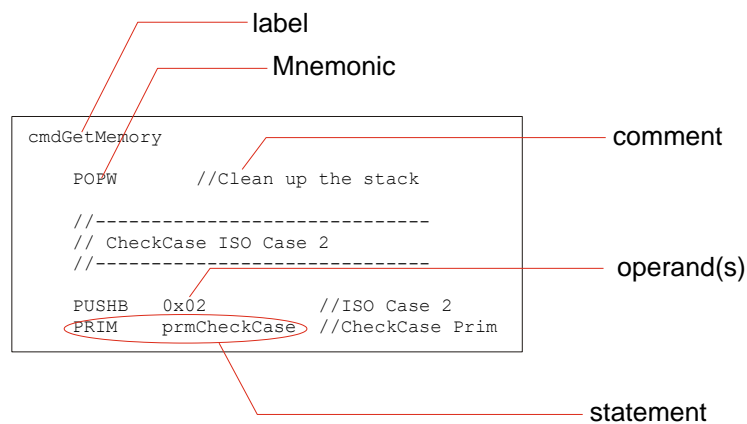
label

Mnemonic

cmdGetMemory

POPW //Clean up the stack

//------------------------------
// CheckCase ISO Case 2
//------------------------------

PUSHB 0x02 //ISO Case 2
PRIM prmCheckCase //CheckCase Prim

comment

operand(s)

statement